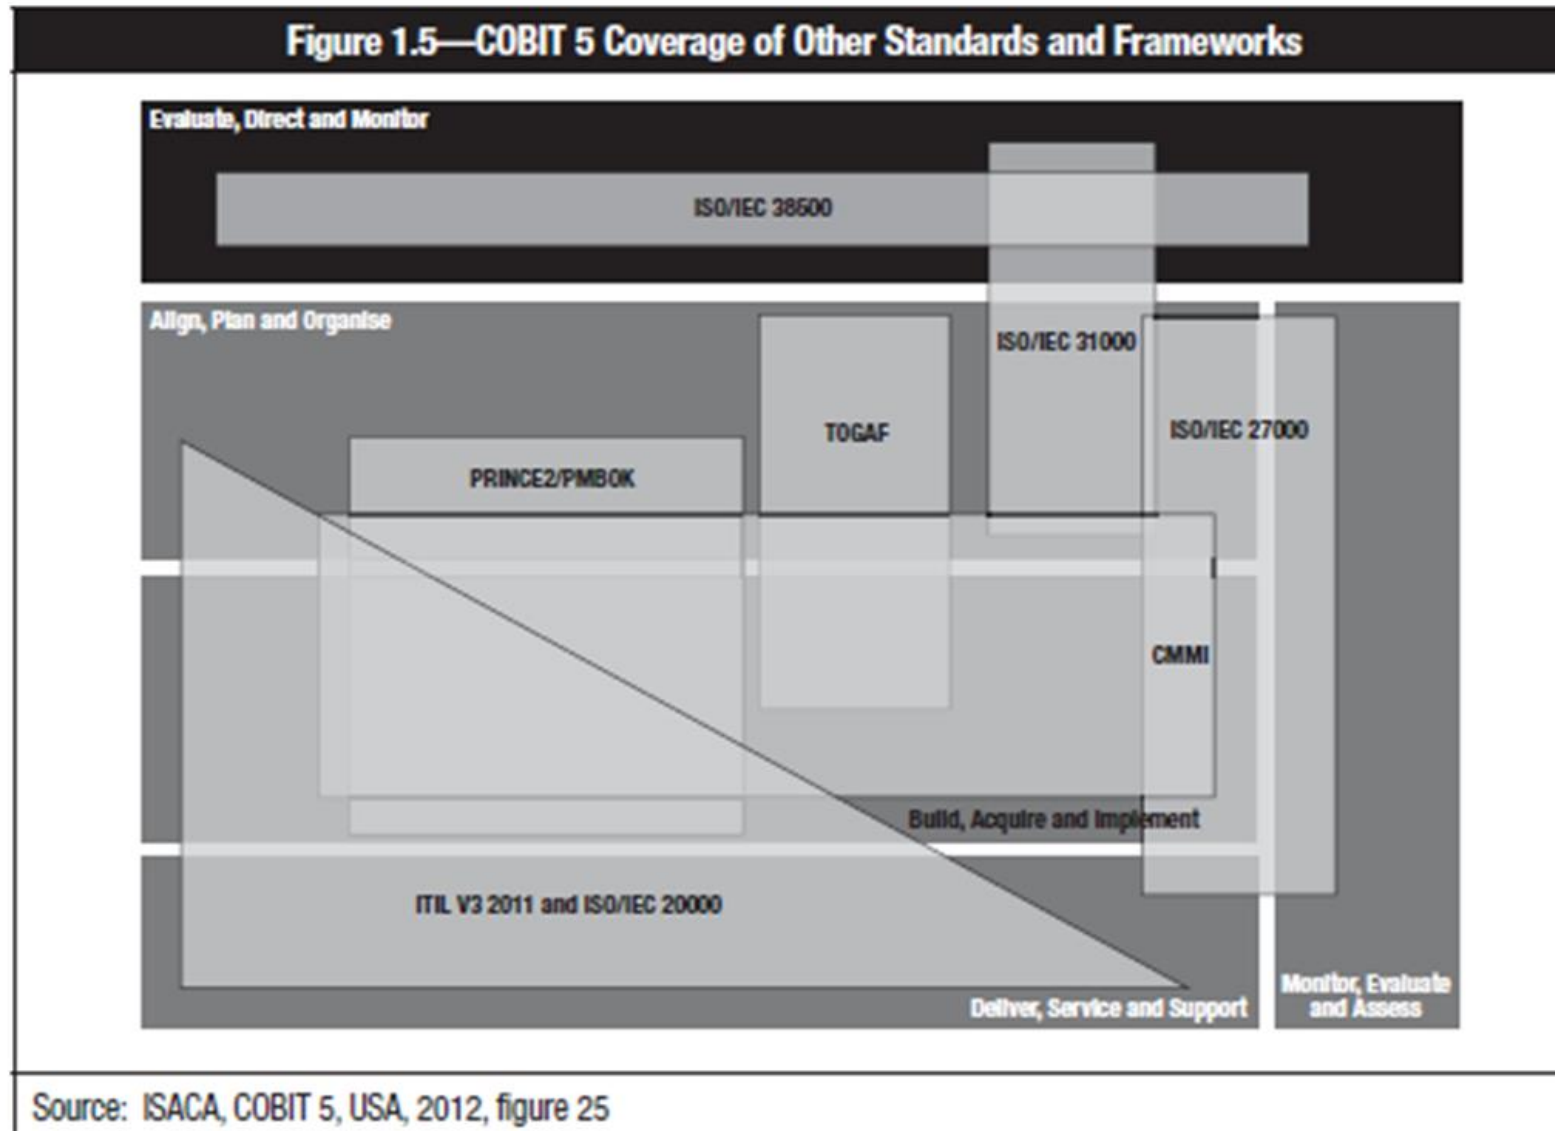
Figure 1.5—COBIT 5 Coverage of Other Standards and Frameworks

Evaluate, Direct and Monitor

ISO/IEC 38500

Align, Plan and Organise

ISO/IEC 31000

TOGAF

ISO/IEC 27000

PRINCE2/PMBOK

CMMI

Build, Acquire and Implement

ITIL V3 2011 and ISO/IEC 20000

Deliver, Service and Support

Monitor, Evaluate and Assess

Source: ISACA, COBIT 5, USA, 2012, figure 25